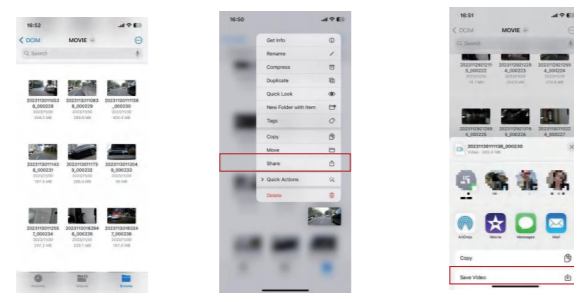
16:52

DCIM MOVIE

Search

20231130110236_000228

20231130110238_000229

20231130110239_000230

20231130111431_000231

20231130111710_000232

20231130112049_000233

20231130112807_000234

20231130112849_000235

20231130114534_000236

Recents Shared Browse

16:50

Get Info

Rename

Compress

Duplicate

Quick Look

New Folder with Item

Tags

Copy

Move

Share

Quick Actions

Delete

16:51

DCIM MOVIE

Search

20231130111106_000230

AirDrop

Messages

Mail

Copy

Save Video